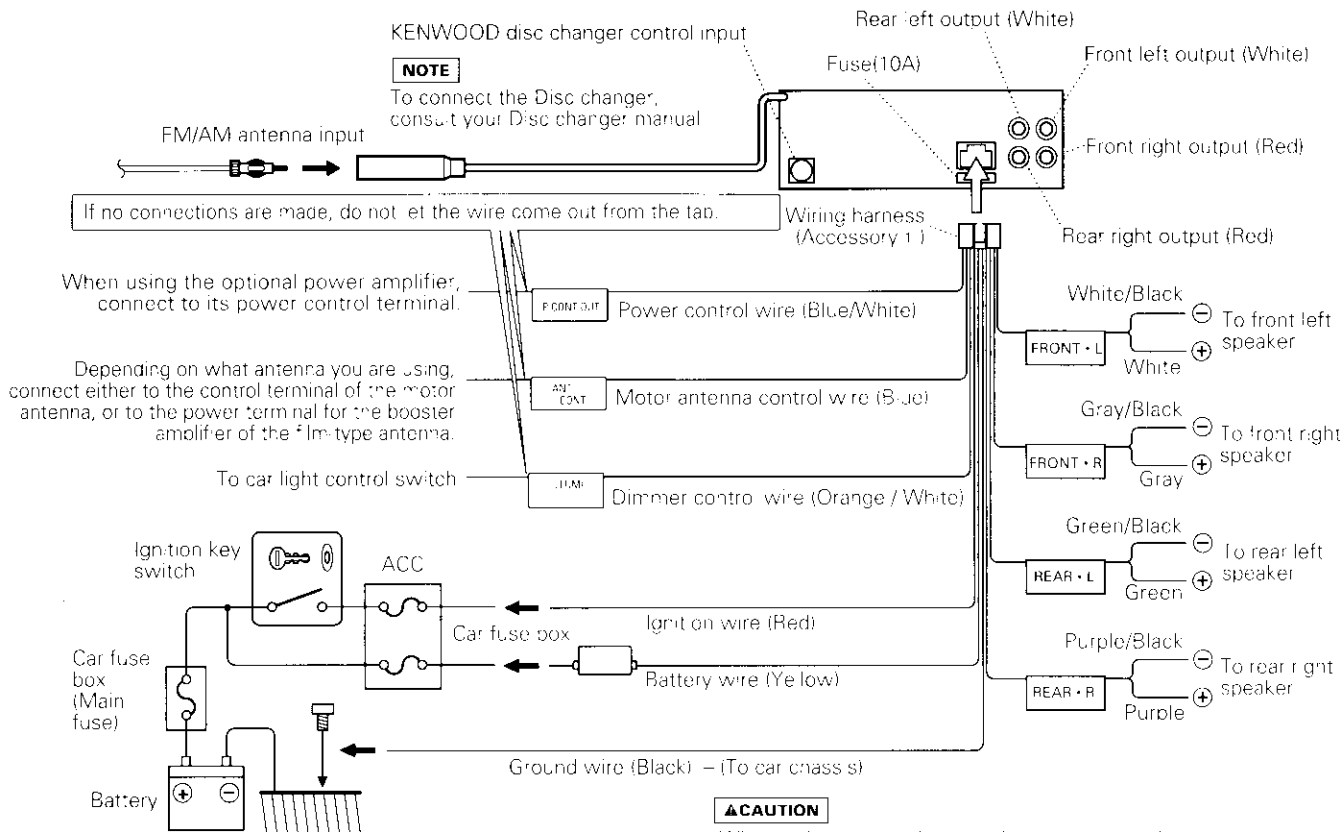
KENWOOD disc changer control input

NOTE

To connect the Disc changer, consult your Disc changer manual

Rear left output (White)

Front left output (White)

Fuse(10A)

FM/AM antenna input

Front right output (Red)

If no connections are made, do not let the wire come out from the tab.

Wiring harness (Accessory 1)

Rear right output (Red)

When using the optional power amplifier, connect to its power control terminal.

P. CONT OUT

Power control wire (Blue/White)

White/Black

$\ominus$ To front left speaker

FRONT • L

White $\oplus$

Depending on what antenna you are using, connect either to the control terminal of the motor antenna, or to the power terminal for the booster amplifier of the film-type antenna.

ANT CONT

Motor antenna control wire (Blue)

Gray/Black

$\ominus$ To front right speaker

FRONT • R

Gray $\oplus$

To car light control switch

ILLUMI

Dimmer control wire (Orange / White)

Green/Black

$\ominus$ To rear left speaker

REAR • L

Green $\oplus$

Ignition key switch

ACC

Car fuse box

Ignition wire (Red)

Purple/Black

$\ominus$ To rear right speaker

REAR • R

Purple $\oplus$

Car fuse box (Main fuse)

Battery wire (Yellow)

Ground wire (Black) – (To car chassis)

Battery

ACAUTION